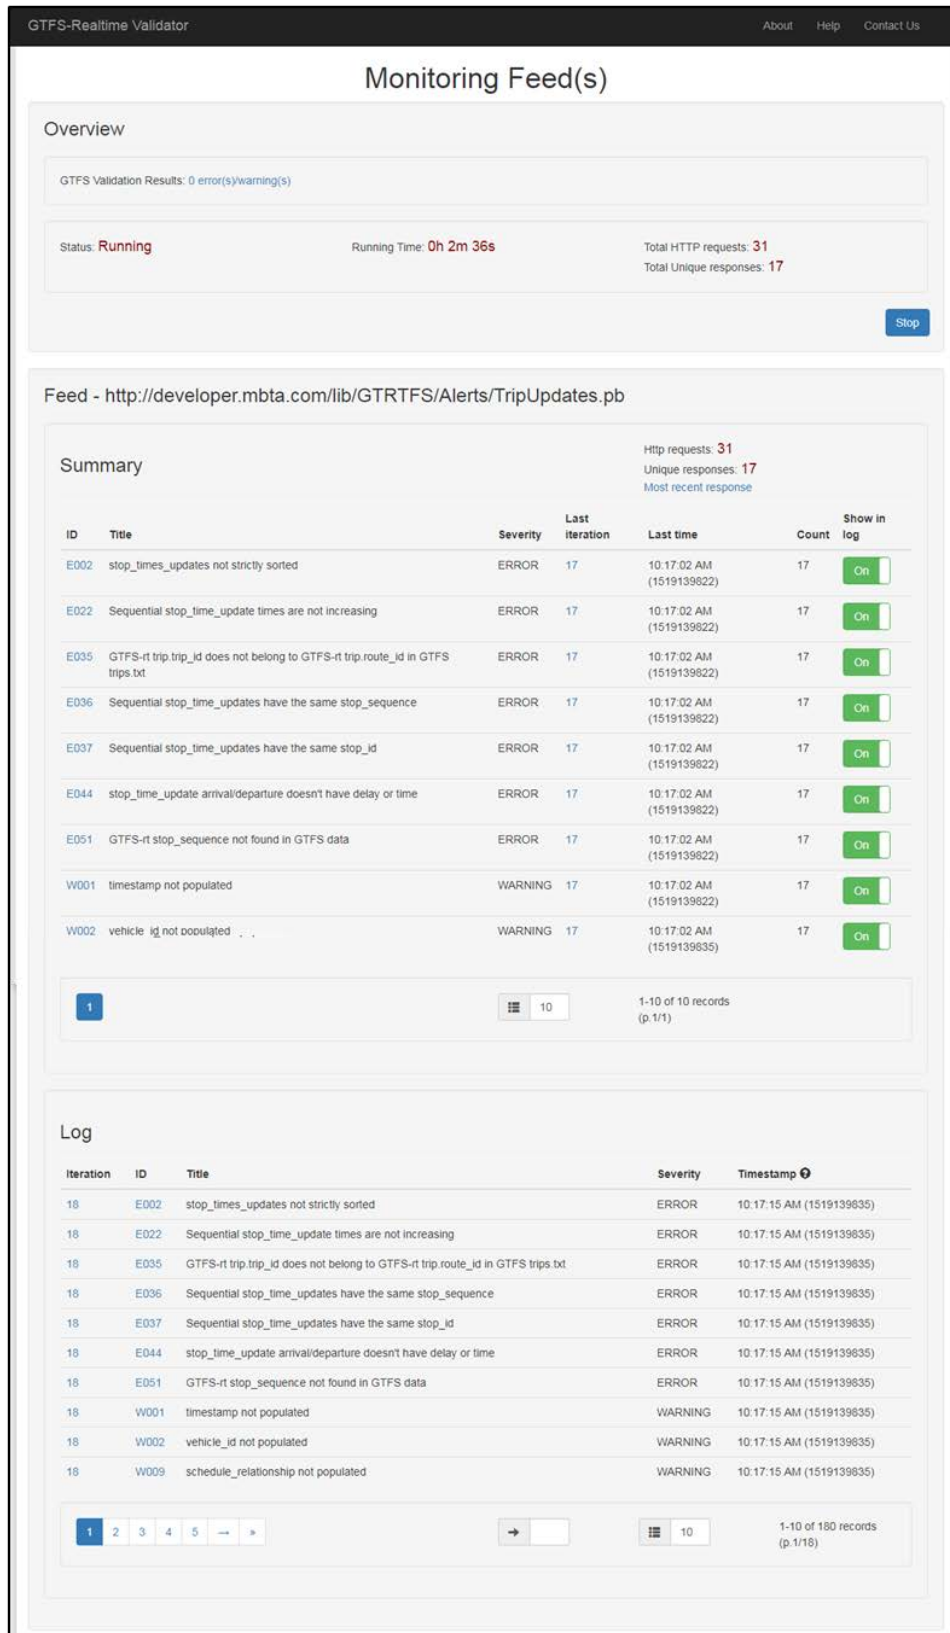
GTFS-Realtime Validator

About Help Contact Us

Monitoring Feed(s)

Overview

GTFS Validation Results: 0 error(s)/warning(s)

Status: Running

Running Time: 0h 2m 36s

Total HTTP requests: 31
Total Unique responses: 17

Stop

Feed - http://developer.mbta.com/lib/GTRTFS/Alerts/TripUpdates.pb

Summary

Http requests: 31
Unique responses: 17
Most recent response

| ID | Title | Severity | Last iteration | Last time | Count | Show in log |
|---|---|---|---|---|---|---|
| E002 | stop_times_updates not strictly sorted | ERROR | 17 | 10:17:02 AM (1519139822) | 17 | On |
| E022 | Sequential stop_time_update times are not increasing | ERROR | 17 | 10:17:02 AM (1519139822) | 17 | On |
| E035 | GTFS-rt trip.trip_id does not belong to GTFS-rt trip.route_id in GTFS trips.txt | ERROR | 17 | 10:17:02 AM (1519139822) | 17 | On |
| E036 | Sequential stop_time_updates have the same stop_sequence | ERROR | 17 | 10:17:02 AM (1519139822) | 17 | On |
| E037 | Sequential stop_time_updates have the same stop_id | ERROR | 17 | 10:17:02 AM (1519139822) | 17 | On |
| E044 | stop_time_update arrival/departure doesn't have delay or time | ERROR | 17 | 10:17:02 AM (1519139822) | 17 | On |
| E051 | GTFS-rt stop_sequence not found in GTFS data | ERROR | 17 | 10:17:02 AM (1519139822) | 17 | On |
| W001 | timestamp not populated | WARNING | 17 | 10:17:02 AM (1519139822) | 17 | On |
| W002 | vehicle_id not populated | WARNING | 17 | 10:17:02 AM (1519139835) | 17 | On |

1

10

1-10 of 10 records (p.1/1)

Log

| Iteration | ID | Title | Severity | Timestamp |
|---|---|---|---|---|
| 18 | E002 | stop_times_updates not strictly sorted | ERROR | 10:17:15 AM (1519139835) |
| 18 | E022 | Sequential stop_time_update times are not increasing | ERROR | 10:17:15 AM (1519139835) |
| 18 | E035 | GTFS-rt trip.trip_id does not belong to GTFS-rt trip.route_id in GTFS trips.txt | ERROR | 10:17:15 AM (1519139835) |
| 18 | E036 | Sequential stop_time_updates have the same stop_sequence | ERROR | 10:17:15 AM (1519139835) |
| 18 | E037 | Sequential stop_time_updates have the same stop_id | ERROR | 10:17:15 AM (1519139835) |
| 18 | E044 | stop_time_update arrival/departure doesn't have delay or time | ERROR | 10:17:15 AM (1519139835) |
| 18 | E051 | GTFS-rt stop_sequence not found in GTFS data | ERROR | 10:17:15 AM (1519139835) |
| 18 | W001 | timestamp not populated | WARNING | 10:17:15 AM (1519139835) |
| 18 | W002 | vehicle_id not populated | WARNING | 10:17:15 AM (1519139835) |
| 18 | W009 | schedule_relationship not populated | WARNING | 10:17:15 AM (1519139835) |

1 2 3 4 5 → »

10

1-10 of 180 records (p.1/18)